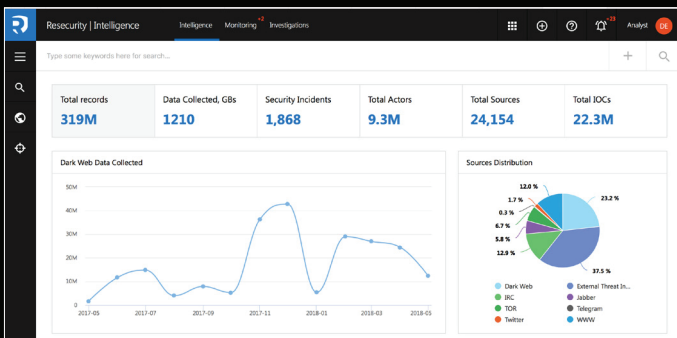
Resecurity | Intelligence Intelligence Monitoring +2 Investigations +23 Analyst DE

Type some keywords here for search...

| Total records | Data Collected, GBs | Security Incidents | Total Actors | Total Sources | Total IOCs |
|---|---|---|---|---|---|
| 319M | 1210 | 1,868 | 9.3M | 24,154 | 22.3M |

Dark Web Data Collected

50M
40M
30M
20M
10M
0

2017-05 2017-07 2017-09 2017-11 2018-01 2018-03 2018-05

Sources Distribution

12.0 %
1.7 %
0.3 %
6.7 %
5.8 %
12.9 %
23.2 %
37.5 %

Dark Web
External Threat In...
IRC
Jabber
TOR
Telegram
Twitter
WWW